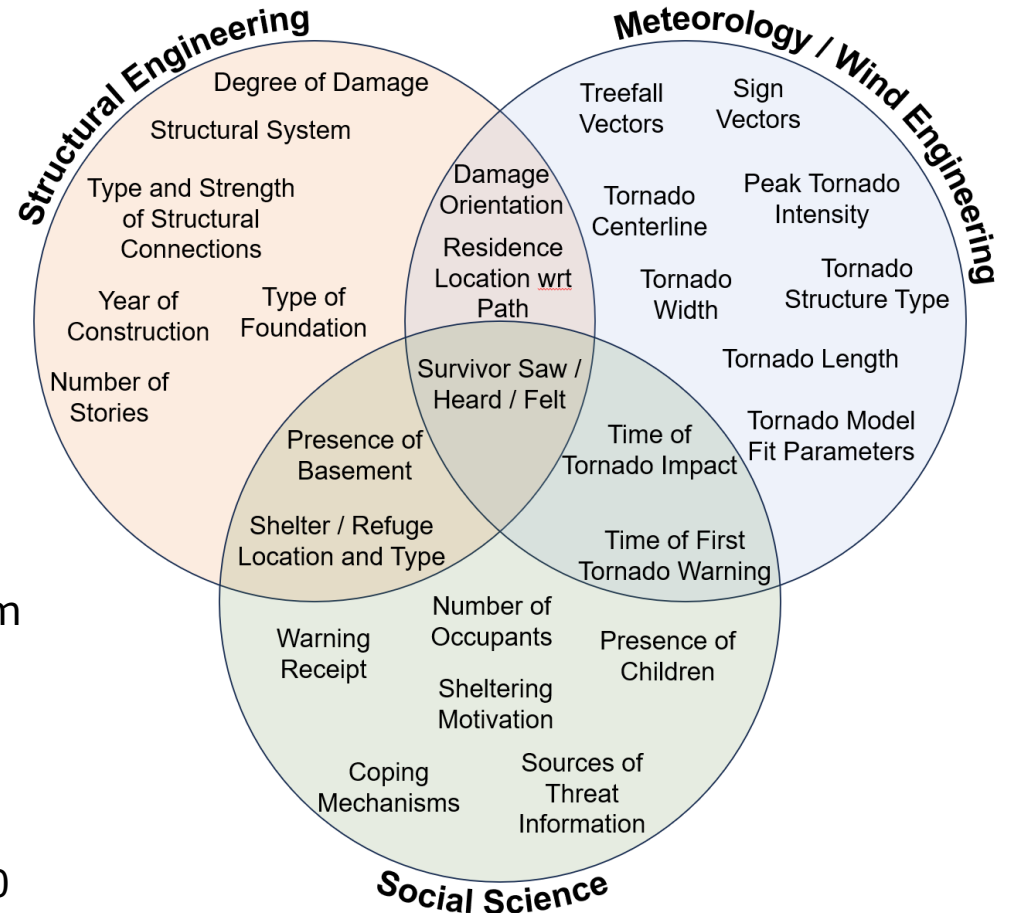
Structural Engineering

Degree of Damage

Structural System

Type and Strength of Structural Connections

Year of Construction

Type of Foundation

Number of Stories

Meteorology / Wind Engineering

Treefall Vectors

Sign Vectors

Tornado Centerline

Peak Tornado Intensity

Tornado Width

Tornado Structure Type

Tornado Length

Tornado Model Fit Parameters

Damage Orientation

Residence Location wrt Path

Survivor Saw / Heard / Felt

Presence of Basement

Shelter / Refuge Location and Type

Time of Tornado Impact

Time of First Tornado Warning

Number of Occupants

Warning Receipt

Presence of Children

Sheltering Motivation

Coping Mechanisms

Sources of Threat Information

Social Science

m

0